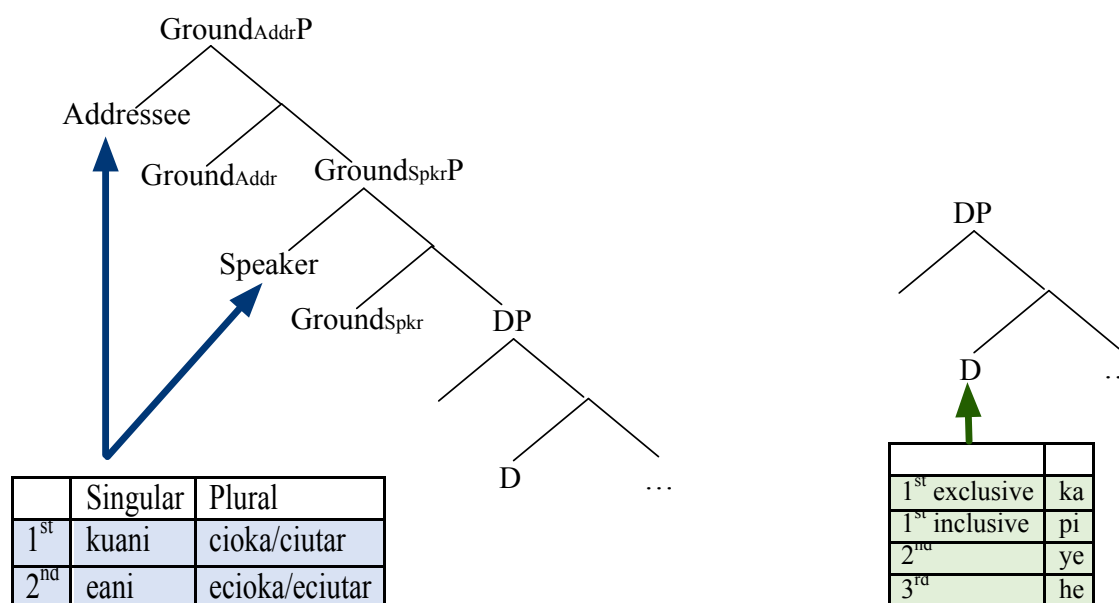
Ground$_{Addr}$P

Addressee

Ground$_{Addr}$

Ground$_{Spkr}$P

Speaker

Ground$_{Spkr}$

DP

D

…

| | Singular | Plural |
|---|---|---|
| 1$^{st}$ | kuani | cioka/ciutar |
| 2$^{nd}$ | eani | ecioka/eciutar |

DP

D

…

| | |
|---|---|
| 1$^{st}$ exclusive | ka |
| 1$^{st}$ inclusive | pi |
| 2$^{nd}$ | ye |
| 3$^{rd}$ | he |